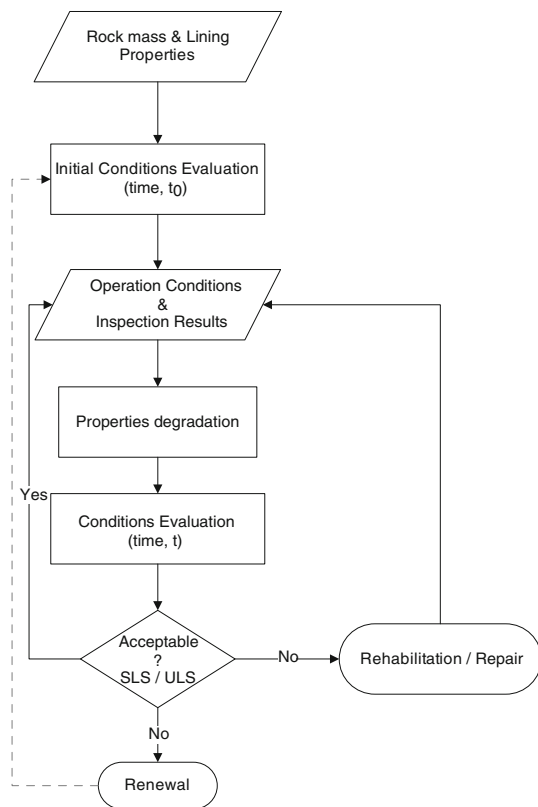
Rock mass & Lining Properties

Initial Conditions Evaluation (time, $t_0$)

Operation Conditions & Inspection Results

Properties degradation

Yes

Conditions Evaluation (time, t)

Acceptable ? SLS / ULS

No

Rehabilitation / Repair

No

Renewal